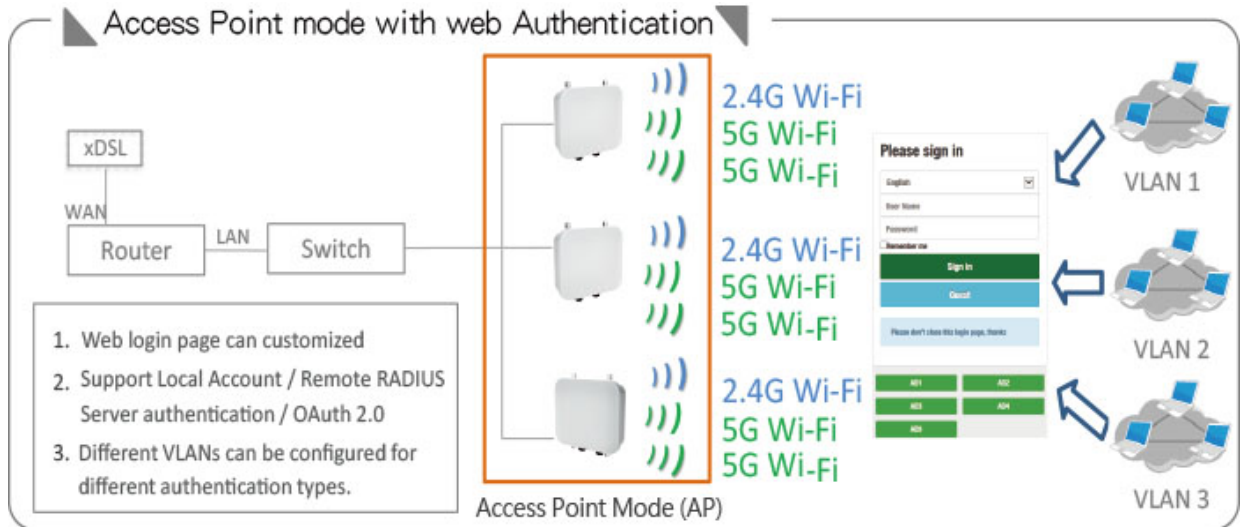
Access Point mode with web Authentication

xDSL

WAN

Router

LAN

Switch

1. Web login page can customized

2. Support Local Account / Remote RADIUS Server authentication / OAuth 2.0

3. Different VLANs can be configured for different authentication types.

2.4G Wi-Fi
5G Wi-Fi
5G Wi-Fi

2.4G Wi-Fi
5G Wi-Fi
5G Wi-Fi

2.4G Wi-Fi
5G Wi-Fi
5G Wi-Fi

Access Point Mode (AP)

Please sign in

English

User Name

Password

Remember me

Sign in

Cancel

Please don't close this login page, thanks

AD1 AD2
AD3 AD4
AD5

VLAN 1

VLAN 2

VLAN 3